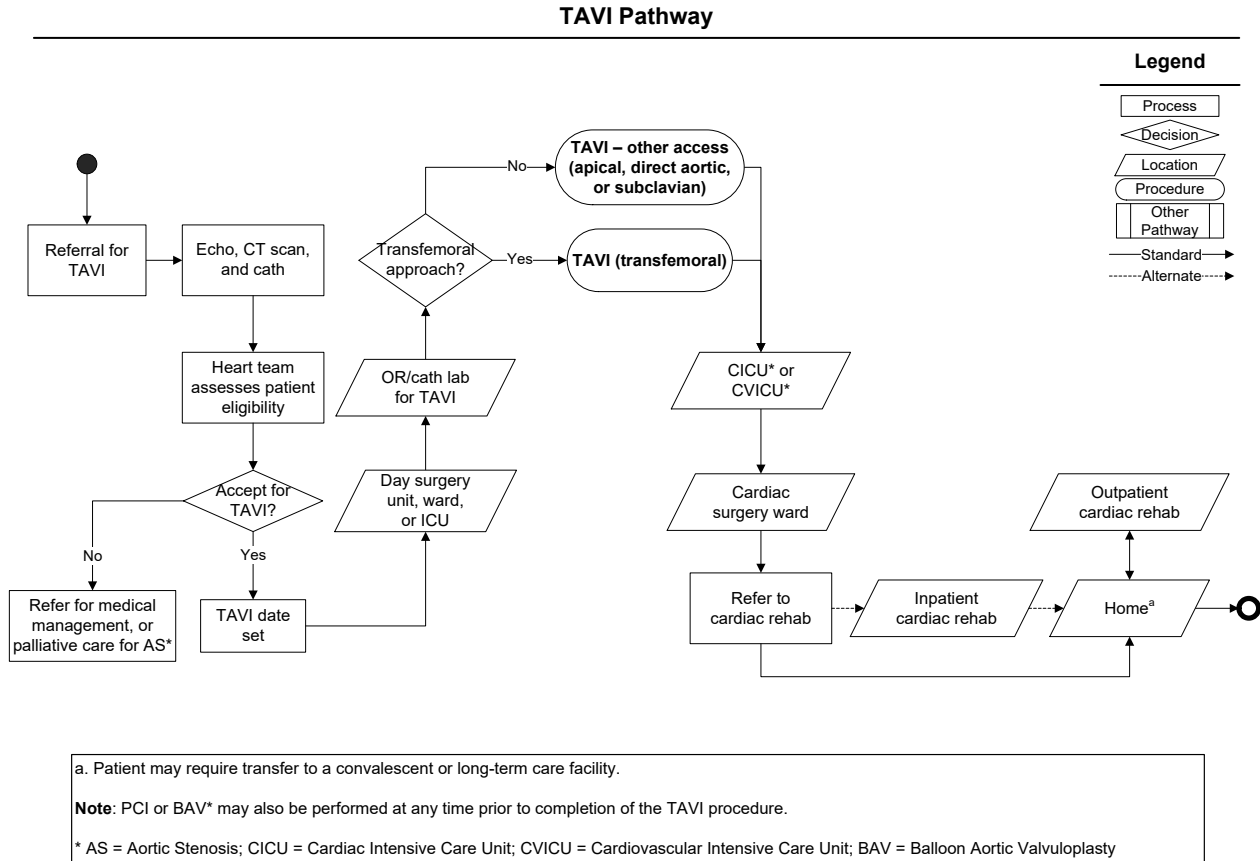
TAVI Pathway

Legend

Process

Decision

Location

Procedure

Other Pathway

Standard

Alternate

Referral for TAVI

Echo, CT scan, and cath

Heart team assesses patient eligibility

Accept for TAVI?

No

Yes

Refer for medical management, or palliative care for AS*

TAVI date set

Day surgery unit, ward, or ICU

OR/cath lab for TAVI

Transfemoral approach?

No

Yes

TAVI – other access (apical, direct aortic, or subclavian)

TAVI (transfemoral)

CICU* or CVICU*

Cardiac surgery ward

Refer to cardiac rehab

Inpatient cardiac rehab

Home$^{a}$

Outpatient cardiac rehab

a. Patient may require transfer to a convalescent or long-term care facility.

Note: PCI or BAV* may also be performed at any time prior to completion of the TAVI procedure.

* AS = Aortic Stenosis; CICU = Cardiac Intensive Care Unit; CVICU = Cardiovascular Intensive Care Unit; BAV = Balloon Aortic Valvuloplasty